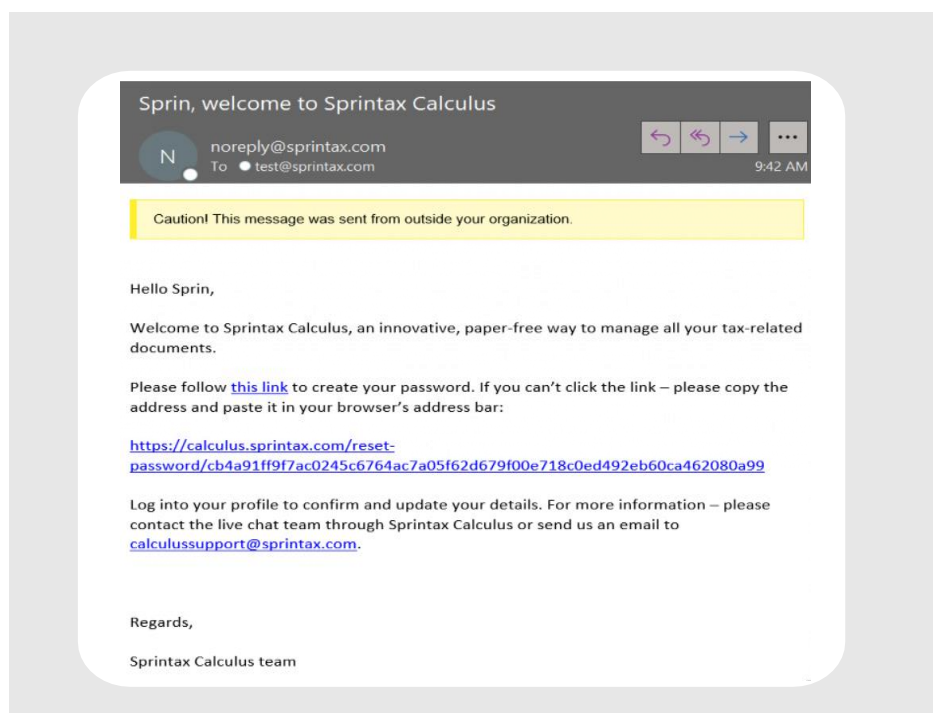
Sprin, welcome to Sprintax Calculus

N

noreply@sprintax.com
To test@sprintax.com

...

9:42 AM

Caution! This message was sent from outside your organization.

Hello Sprin,

Welcome to Sprintax Calculus, an innovative, paper-free way to manage all your tax-related documents.

Please follow this link to create your password. If you can't click the link – please copy the address and paste it in your browser's address bar:

https://calculus.sprintax.com/reset-password/cb4a91ff9f7ac0245c6764ac7a05f62d679f00e718c0ed492eb60ca462080a99

Log into your profile to confirm and update your details. For more information – please contact the live chat team through Sprintax Calculus or send us an email to calculussupport@sprintax.com.

Regards,

Sprintax Calculus team